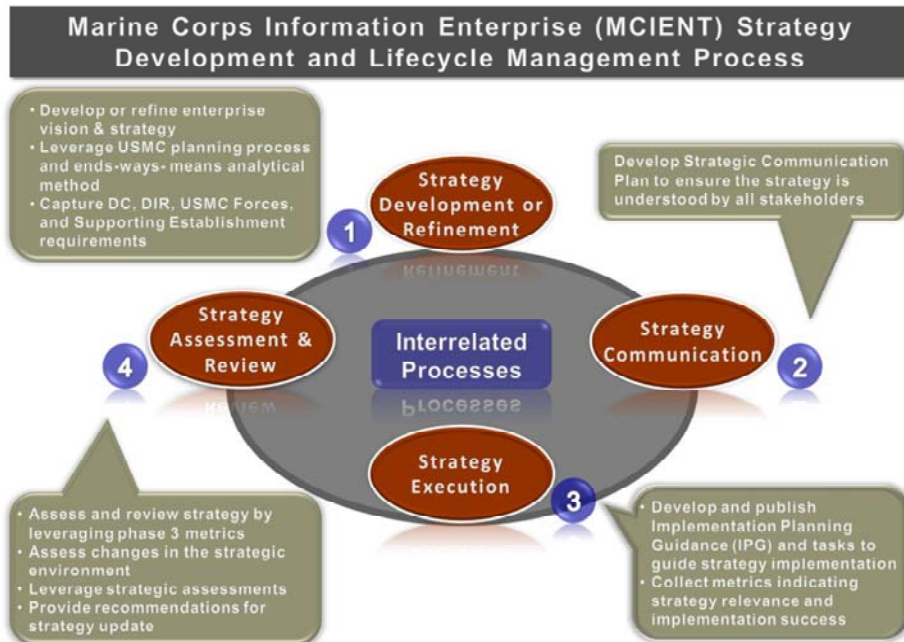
Marine Corps Information Enterprise (MCIENT) Strategy Development and Lifecycle Management Process

• Develop or refine enterprise vision & strategy
• Leverage USMC planning process and ends-ways- means analytical method
• Capture DC, DIR, USMC Forces, and Supporting Establishment requirements

Develop Strategic Communication Plan to ensure the strategy is understood by all stakeholders

1

Strategy Development or Refinement

Strategy Assessment & Review

Interrelated Processes

Strategy Communication

4

2

Strategy Execution

3

• Assess and review strategy by leveraging phase 3 metrics
• Assess changes in the strategic environment
• Leverage strategic assessments
• Provide recommendations for strategy update

• Develop and publish Implementation Planning Guidance (IPG) and tasks to guide strategy implementation
• Collect metrics indicating strategy relevance and implementation success